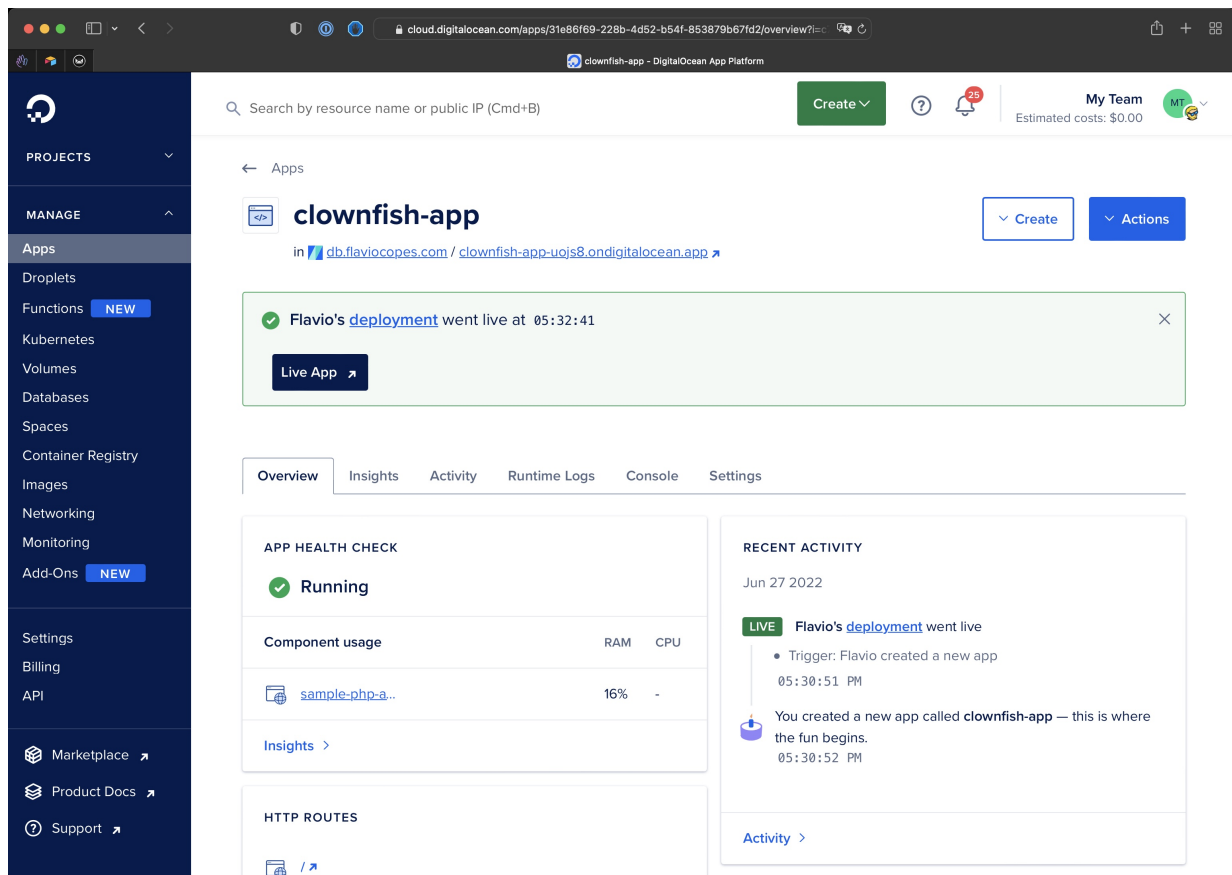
cloud.digitalocean.com/apps/31e86f69-228b-4d52-b54f-853879b67fd2/overview?i=c

clownfish-app - DigitalOcean App Platform

Search by resource name or public IP (Cmd+B)

Create

25

My Team
Estimated costs: $0.00

MT

PROJECTS

MANAGE

Apps
Droplets
Functions NEW
Kubernetes
Volumes
Databases
Spaces
Container Registry
Images
Networking
Monitoring
Add-Ons NEW

Settings
Billing
API

Marketplace
Product Docs
Support

← Apps

clownfish-app

in db.flaviocopes.com / clownfish-app-uojs8.ondigitalocean.app

Create

Actions

Flavio's deployment went live at 05:32:41

Live App

Overview Insights Activity Runtime Logs Console Settings

APP HEALTH CHECK

Running

| Component usage | RAM | CPU |
|---|---|---|
| sample-php-a... | 16% | - |

Insights >

HTTP ROUTES

/

RECENT ACTIVITY

Jun 27 2022

LIVE Flavio's deployment went live

• Trigger: Flavio created a new app

05:30:51 PM

You created a new app called clownfish-app — this is where the fun begins.

05:30:52 PM

Activity >